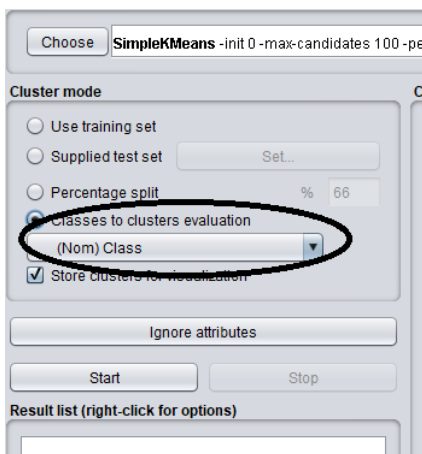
Choose **SimpleKMeans** -init 0 -max-candidates 100 -pe

Cluster mode

Use training set

Supplied test set Set...

Percentage split % 66

Classes to clusters evaluation

(Nom) Class

Store clusters for visualization

Ignore attributes

Start Stop

Result list (right-click for options)

C